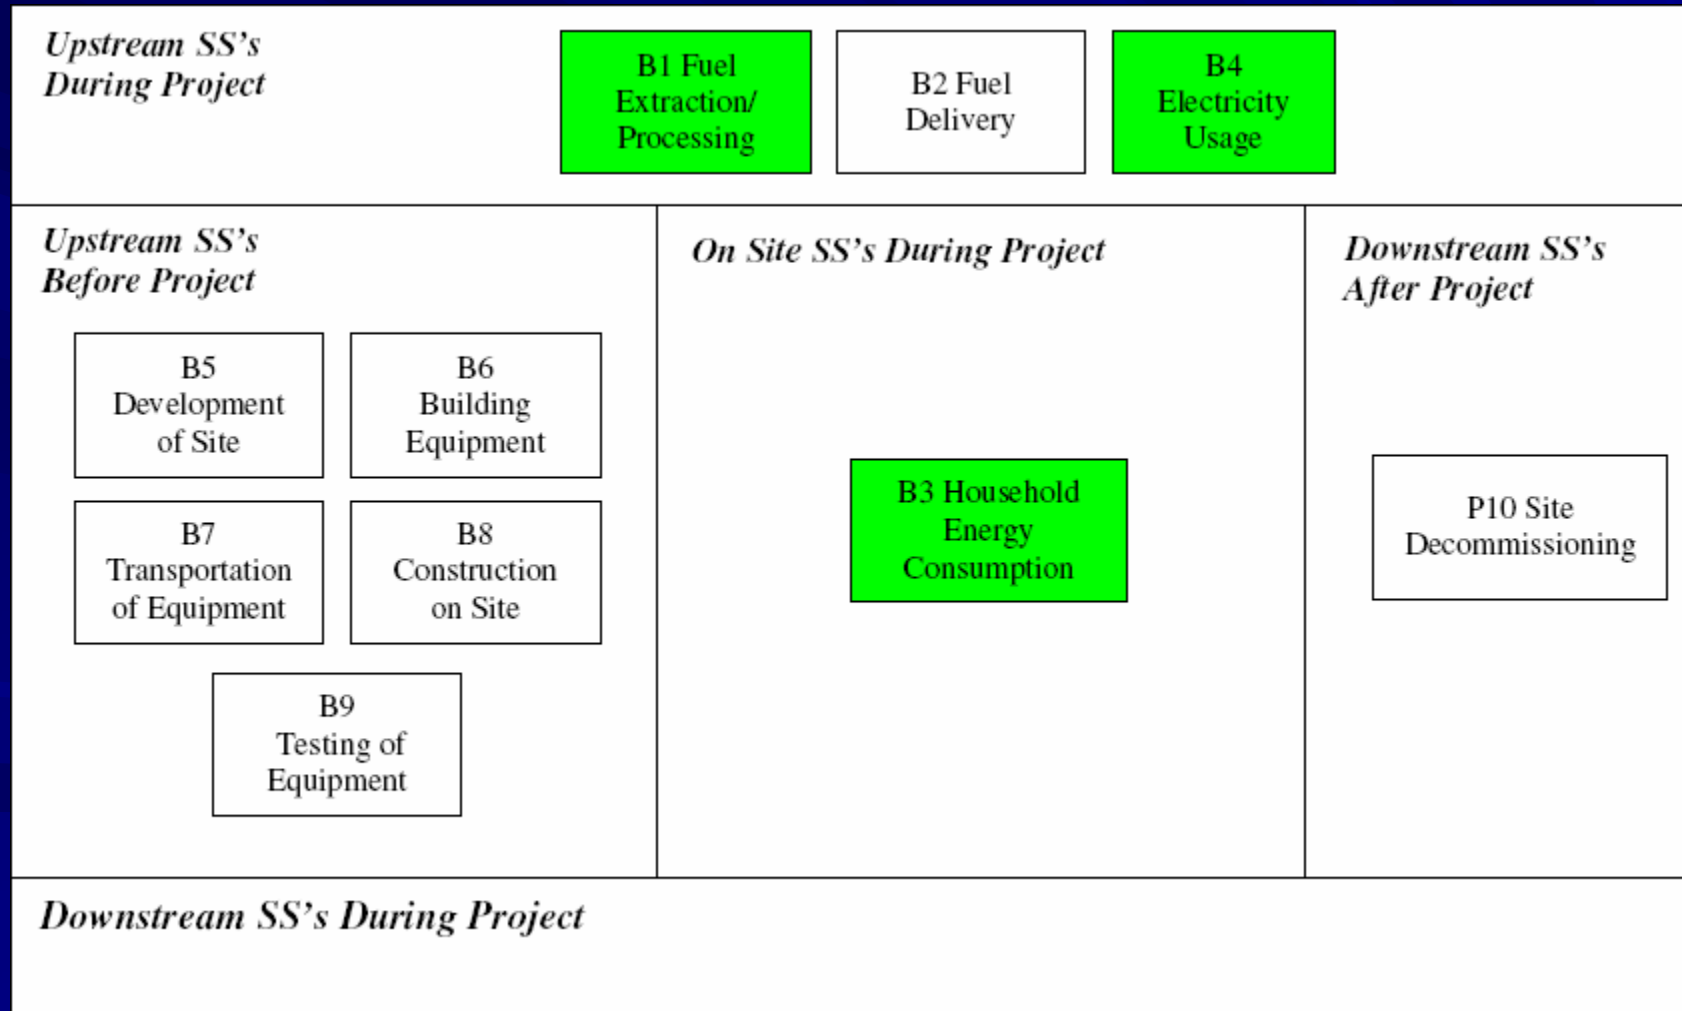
Upstream SS's During Project

B1 Fuel Extraction/ Processing

B2 Fuel Delivery

B4 Electricity Usage

Upstream SS's Before Project

B5 Development of Site

B6 Building Equipment

B7 Transportation of Equipment

B8 Construction on Site

B9 Testing of Equipment

On Site SS's During Project

B3 Household Energy Consumption

Downstream SS's After Project

P10 Site Decommissioning

Downstream SS's During Project